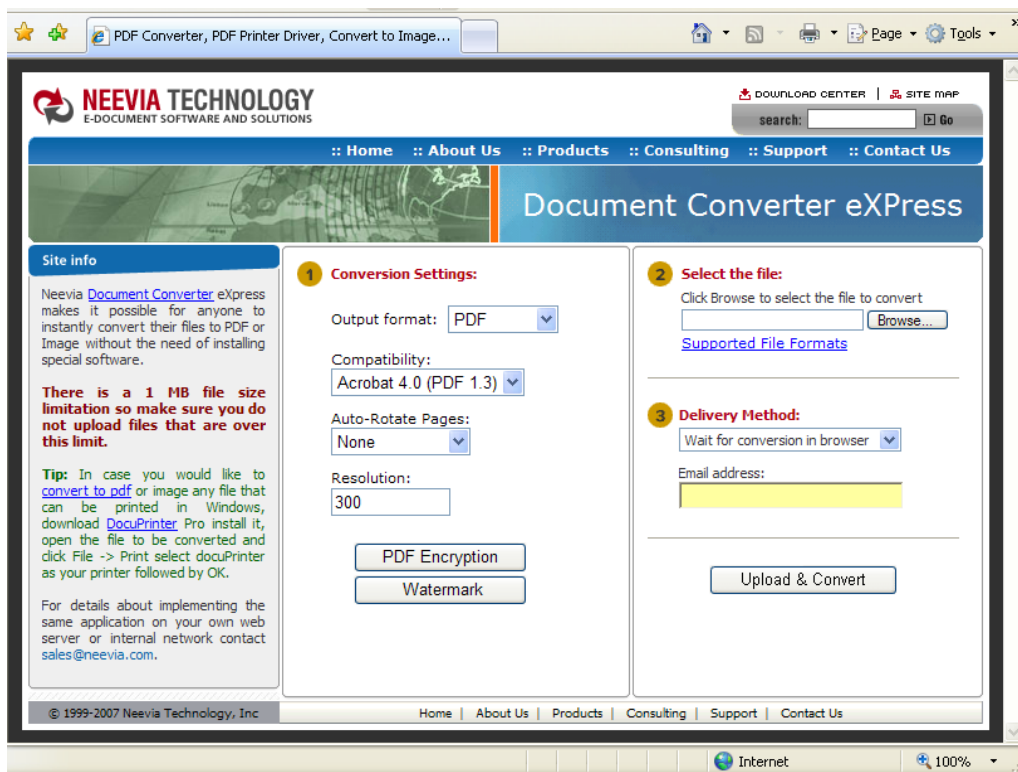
PDF Converter, PDF Printer Driver, Convert to Image...

Page Tools

NEEVIA TECHNOLOGY
E-DOCUMENT SOFTWARE AND SOLUTIONS

DOWNLOAD CENTER | SITE MAP

search: Go

:: Home :: About Us :: Products :: Consulting :: Support :: Contact Us

Document Converter eXPress

Site info

Neevia Document Converter eXpress makes it possible for anyone to instantly convert their files to PDF or Image without the need of installing special software.

There is a 1 MB file size limitation so make sure you do not upload files that are over this limit.

Tip: In case you would like to convert to pdf or image any file that can be printed in Windows, download DocuPrinter Pro install it, open the file to be converted and click File -> Print select docuPrinter as your printer followed by OK.

For details about implementing the same application on your own web server or internal network contact sales@neevia.com.

1 Conversion Settings:

Output format: PDF

Compatibility:
Acrobat 4.0 (PDF 1.3)

Auto-Rotate Pages:
None

Resolution:
300

PDF Encryption

Watermark

2 Select the file:

Click Browse to select the file to convert

Browse...

Supported File Formats

3 Delivery Method:

Wait for conversion in browser

Email address:

Upload & Convert

© 1999-2007 Neevia Technology, Inc

Home | About Us | Products | Consulting | Support | Contact Us

Internet

100%